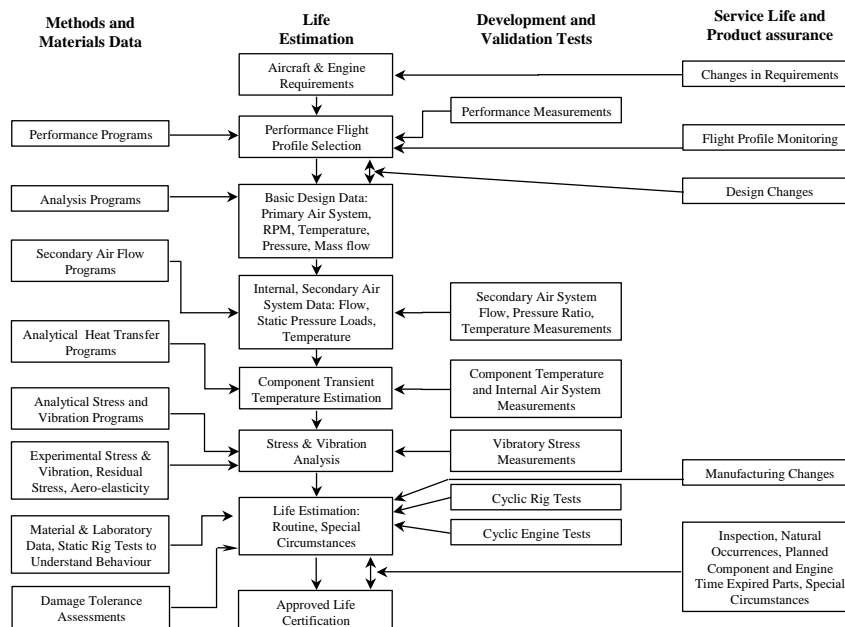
Methods and Materials Data

Life Estimation

Development and Validation Tests

Service Life and Product assurance

Aircraft & Engine Requirements

Changes in Requirements

Performance Measurements

Performance Programs

Performance Flight Profile Selection

Flight Profile Monitoring

Analysis Programs

Basic Design Data: Primary Air System, RPM, Temperature, Pressure, Mass flow

Design Changes

Secondary Air Flow Programs

Internal, Secondary Air System Data: Flow, Static Pressure Loads, Temperature

Secondary Air System Flow, Pressure Ratio, Temperature Measurements

Analytical Heat Transfer Programs

Component Transient Temperature Estimation

Component Temperature and Internal Air System Measurements

Analytical Stress and Vibration Programs

Stress & Vibration Analysis

Vibratory Stress Measurements

Experimental Stress & Vibration, Residual Stress, Aero-elasticity

Manufacturing Changes

Cyclic Rig Tests

Life Estimation: Routine, Special Circumstances

Material & Laboratory Data, Static Rig Tests to Understand Behaviour

Cyclic Engine Tests

Inspection, Natural Occurrences, Planned Component and Engine Time Expired Parts, Special Circumstances

Damage Tolerance Assessments

Approved Life Certification